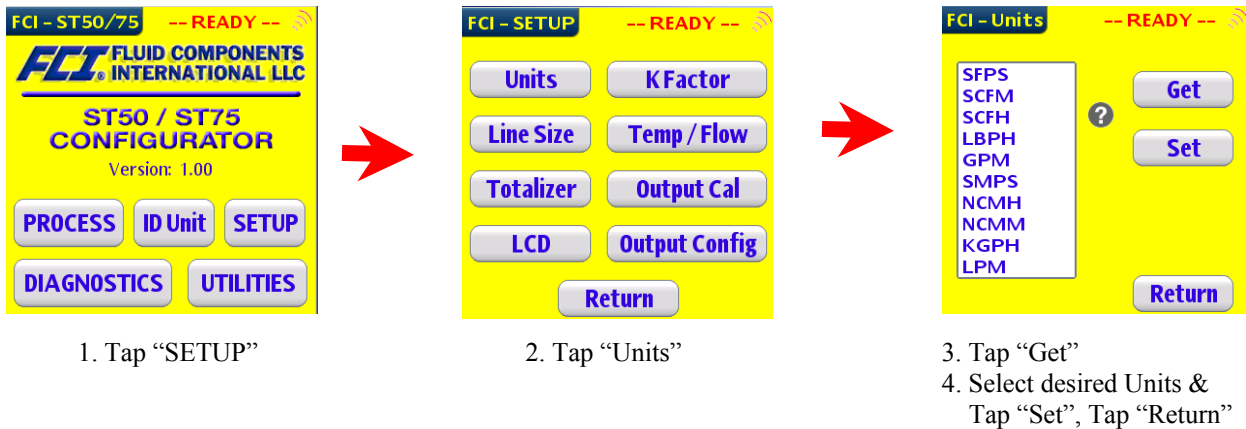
FCI - ST50/75 -- READY --

FCI FLUID COMPONENTS INTERNATIONAL LLC

ST50 / ST75 CONFIGURATOR

Version: 1.00

PROCESS
ID Unit
SETUP
DIAGNOSTICS
UTILITIES

1. Tap “SETUP”

FCI - SETUP -- READY --

Units
K Factor
Line Size
Temp / Flow
Totalizer
Output Cal
LCD
Output Config
Return

2. Tap “Units”

FCI - Units -- READY --

SFPS
SCFM
SCFH
LBPH
GPM
SMPS
NCMH
NCMM
KGPH
LPM

?

Get
Set
Return

3. Tap “Get”
4. Select desired Units & Tap “Set”, Tap “Return”